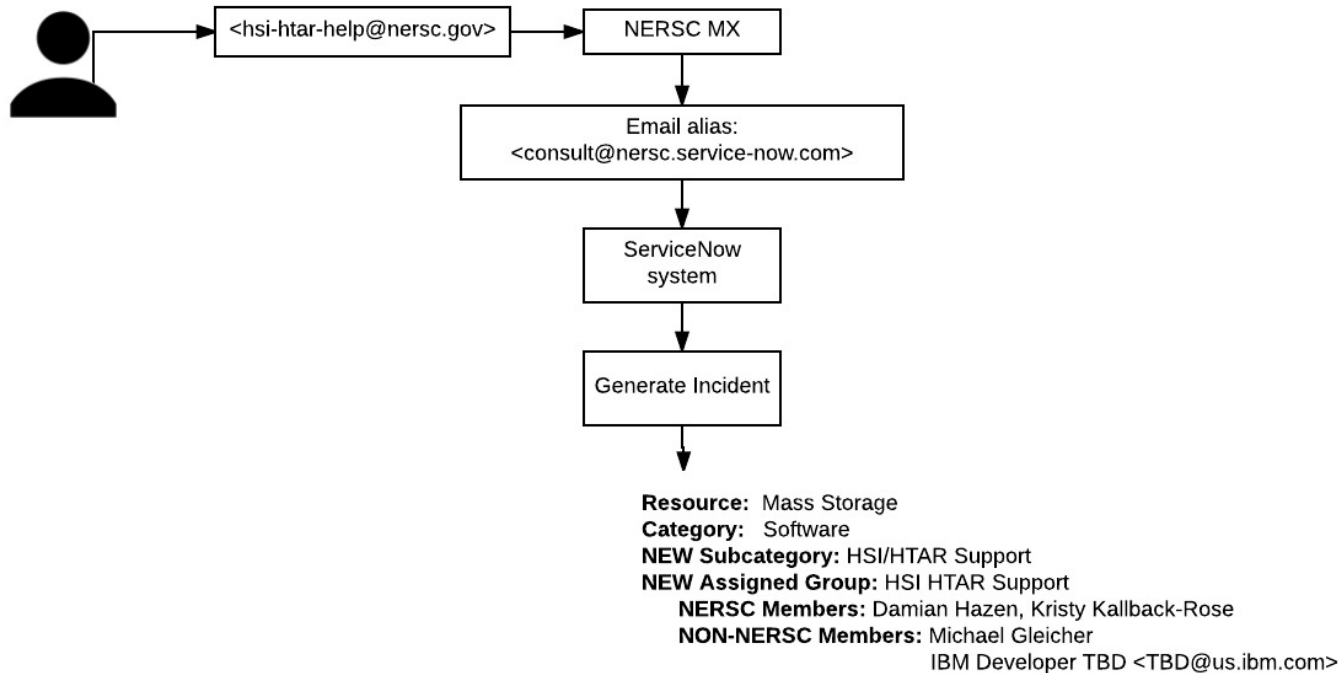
<hsi-htar-help@nersc.gov>

NERSC MX

Email alias: <consult@nersc.service-now.com>

ServiceNow system

Generate Incident

**Resource:** Mass Storage
**Category:** Software
**NEW Subcategory:** HSI/HTAR Support
**NEW Assigned Group:** HSI HTAR Support
**NERSC Members:** Damian Hazen, Kristy Kallback-Rose
**NON-NERSC Members:** Michael Gleicher
IBM Developer TBD <TBD@us.ibm.com>